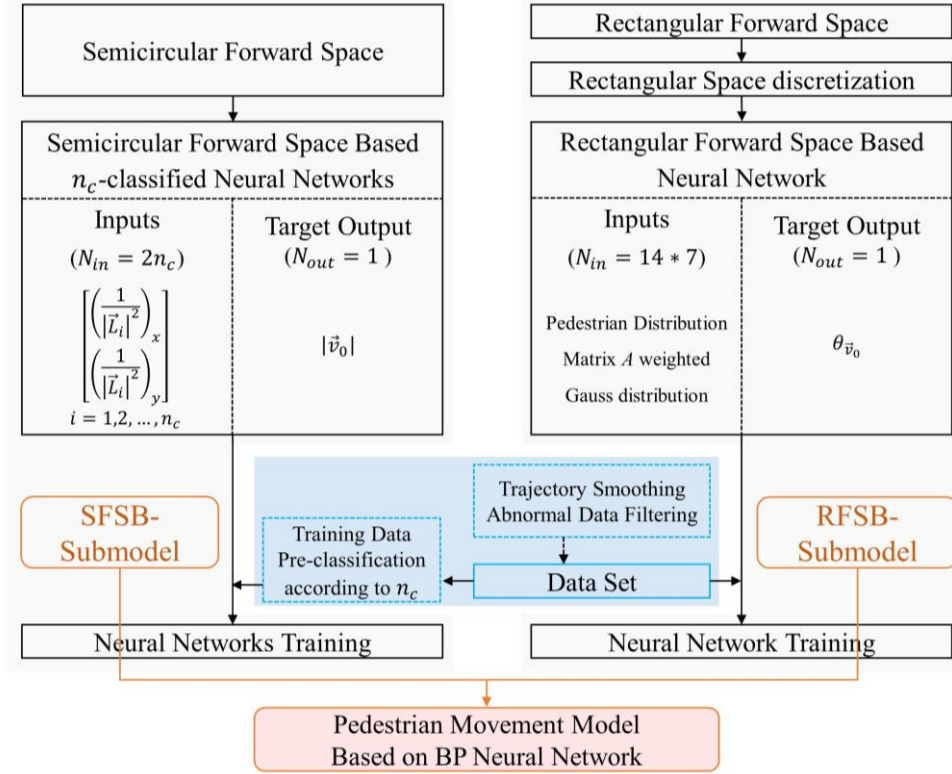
Semicircular Forward Space

Semicircular Forward Space Based $n_c$-classified Neural Networks

Inputs
$(N_{in} = 2n_c)$
$\begin{bmatrix} \left(\frac{1}{|\vec{L}_i|^2}\right)_x \\ \left(\frac{1}{|\vec{L}_i|^2}\right)_y \end{bmatrix}$
$i = 1,2,\ldots,n_c$

Target Output
$(N_{out} = 1)$
$|\vec{v}_0|$

Rectangular Forward Space

Rectangular Space discretization

Rectangular Forward Space Based Neural Network

Inputs
$(N_{in} = 14 * 7)$
Pedestrian Distribution Matrix $A$ weighted Gauss distribution

Target Output
$(N_{out} = 1)$
$\theta_{\vec{v}_0}$

SFSB-Submodel

Trajectory Smoothing Abnormal Data Filtering

Training Data Pre-classification according to $n_c$

Data Set

RFSB-Submodel

Neural Networks Training

Neural Network Training

Pedestrian Movement Model Based on BP Neural Network